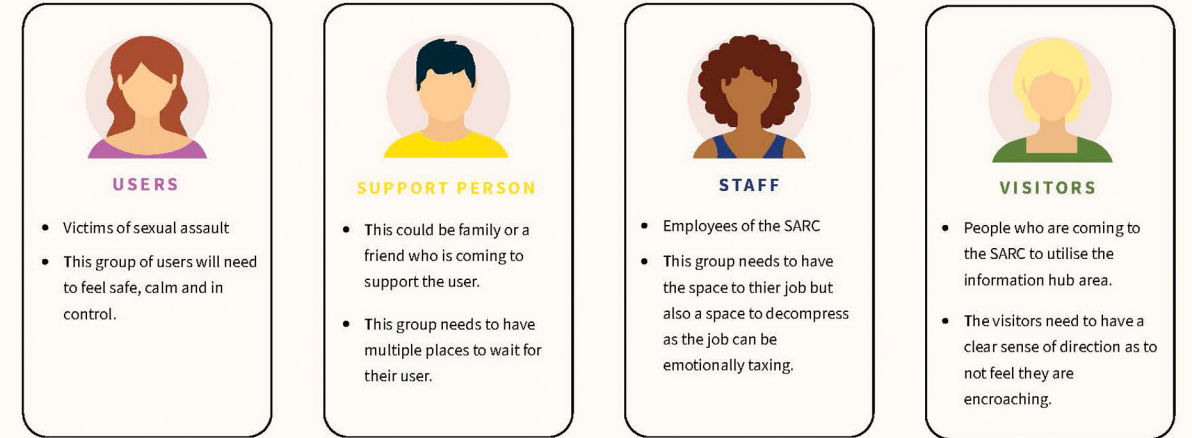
USERS

- Victims of sexual assault
- This group of users will need to feel safe, calm and in control.

SUPPORT PERSON

- This could be family or a friend who is coming to support the user.
- This group needs to have multiple places to wait for their user.

STAFF

- Employees of the SARC
- This group needs to have the space to thier job but also a space to decompress as the job can be emotionally taxing.

VISITORS

- People who are coming to the SARC to utilise the information hub area.
- The visitors need to have a clear sense of direction as to not feel they are encroaching.